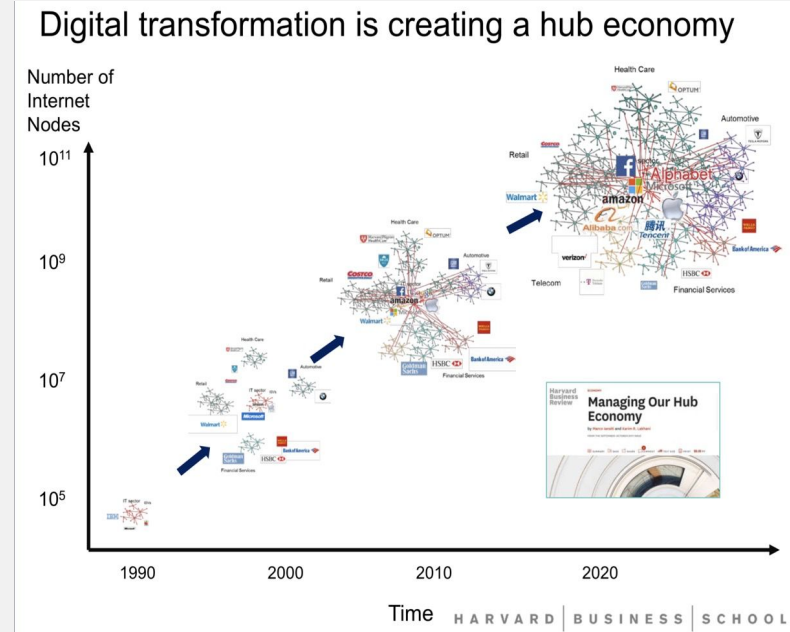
Digital transformation is creating a hub economy

Number of Internet Nodes

$10^{11}$

$10^9$

$10^7$

$10^5$

1990

2000

2010

2020

Time

HARVARD | BUSINESS | SCHOOL

IT sector

Health Care

Retail

IT sector

Walmart

Microsoft

Automotive

Goldman Sachs

HSBC

Bank of America

Financial Services

Health Care

OPTUM

Automotive

COSTCO

Retail

amazon

Walmart

Goldman Sachs

HSBC

Bank of America

Financial Services

Health Care

OPTUM

Automotive

Retail

Walmart

Alphabet

Microsoft

amazon

Alibaba.com

Tencent

verizon

Telecom

Goldman Sachs

HSBC

Bank of America

Financial Services

Harvard Business Review

Managing Our Hub Economy

by Marco Iansiti and Karim R. Lakhani